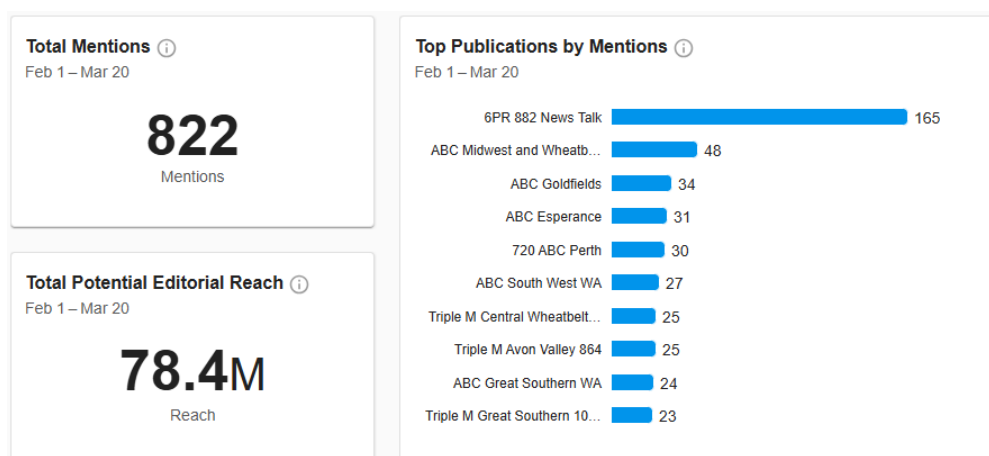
Total Mentions ⓘ
Feb 1 – Mar 20

822
Mentions

Total Potential Editorial Reach ⓘ
Feb 1 – Mar 20

78.4M
Reach

Top Publications by Mentions ⓘ
Feb 1 – Mar 20

6PR 882 News Talk 165
ABC Midwest and Wheatb... 48
ABC Goldfields 34
ABC Esperance 31
720 ABC Perth 30
ABC South West WA 27
Triple M Central Wheatbelt... 25
Triple M Avon Valley 864 25
ABC Great Southern WA 24
Triple M Great Southern 10... 23